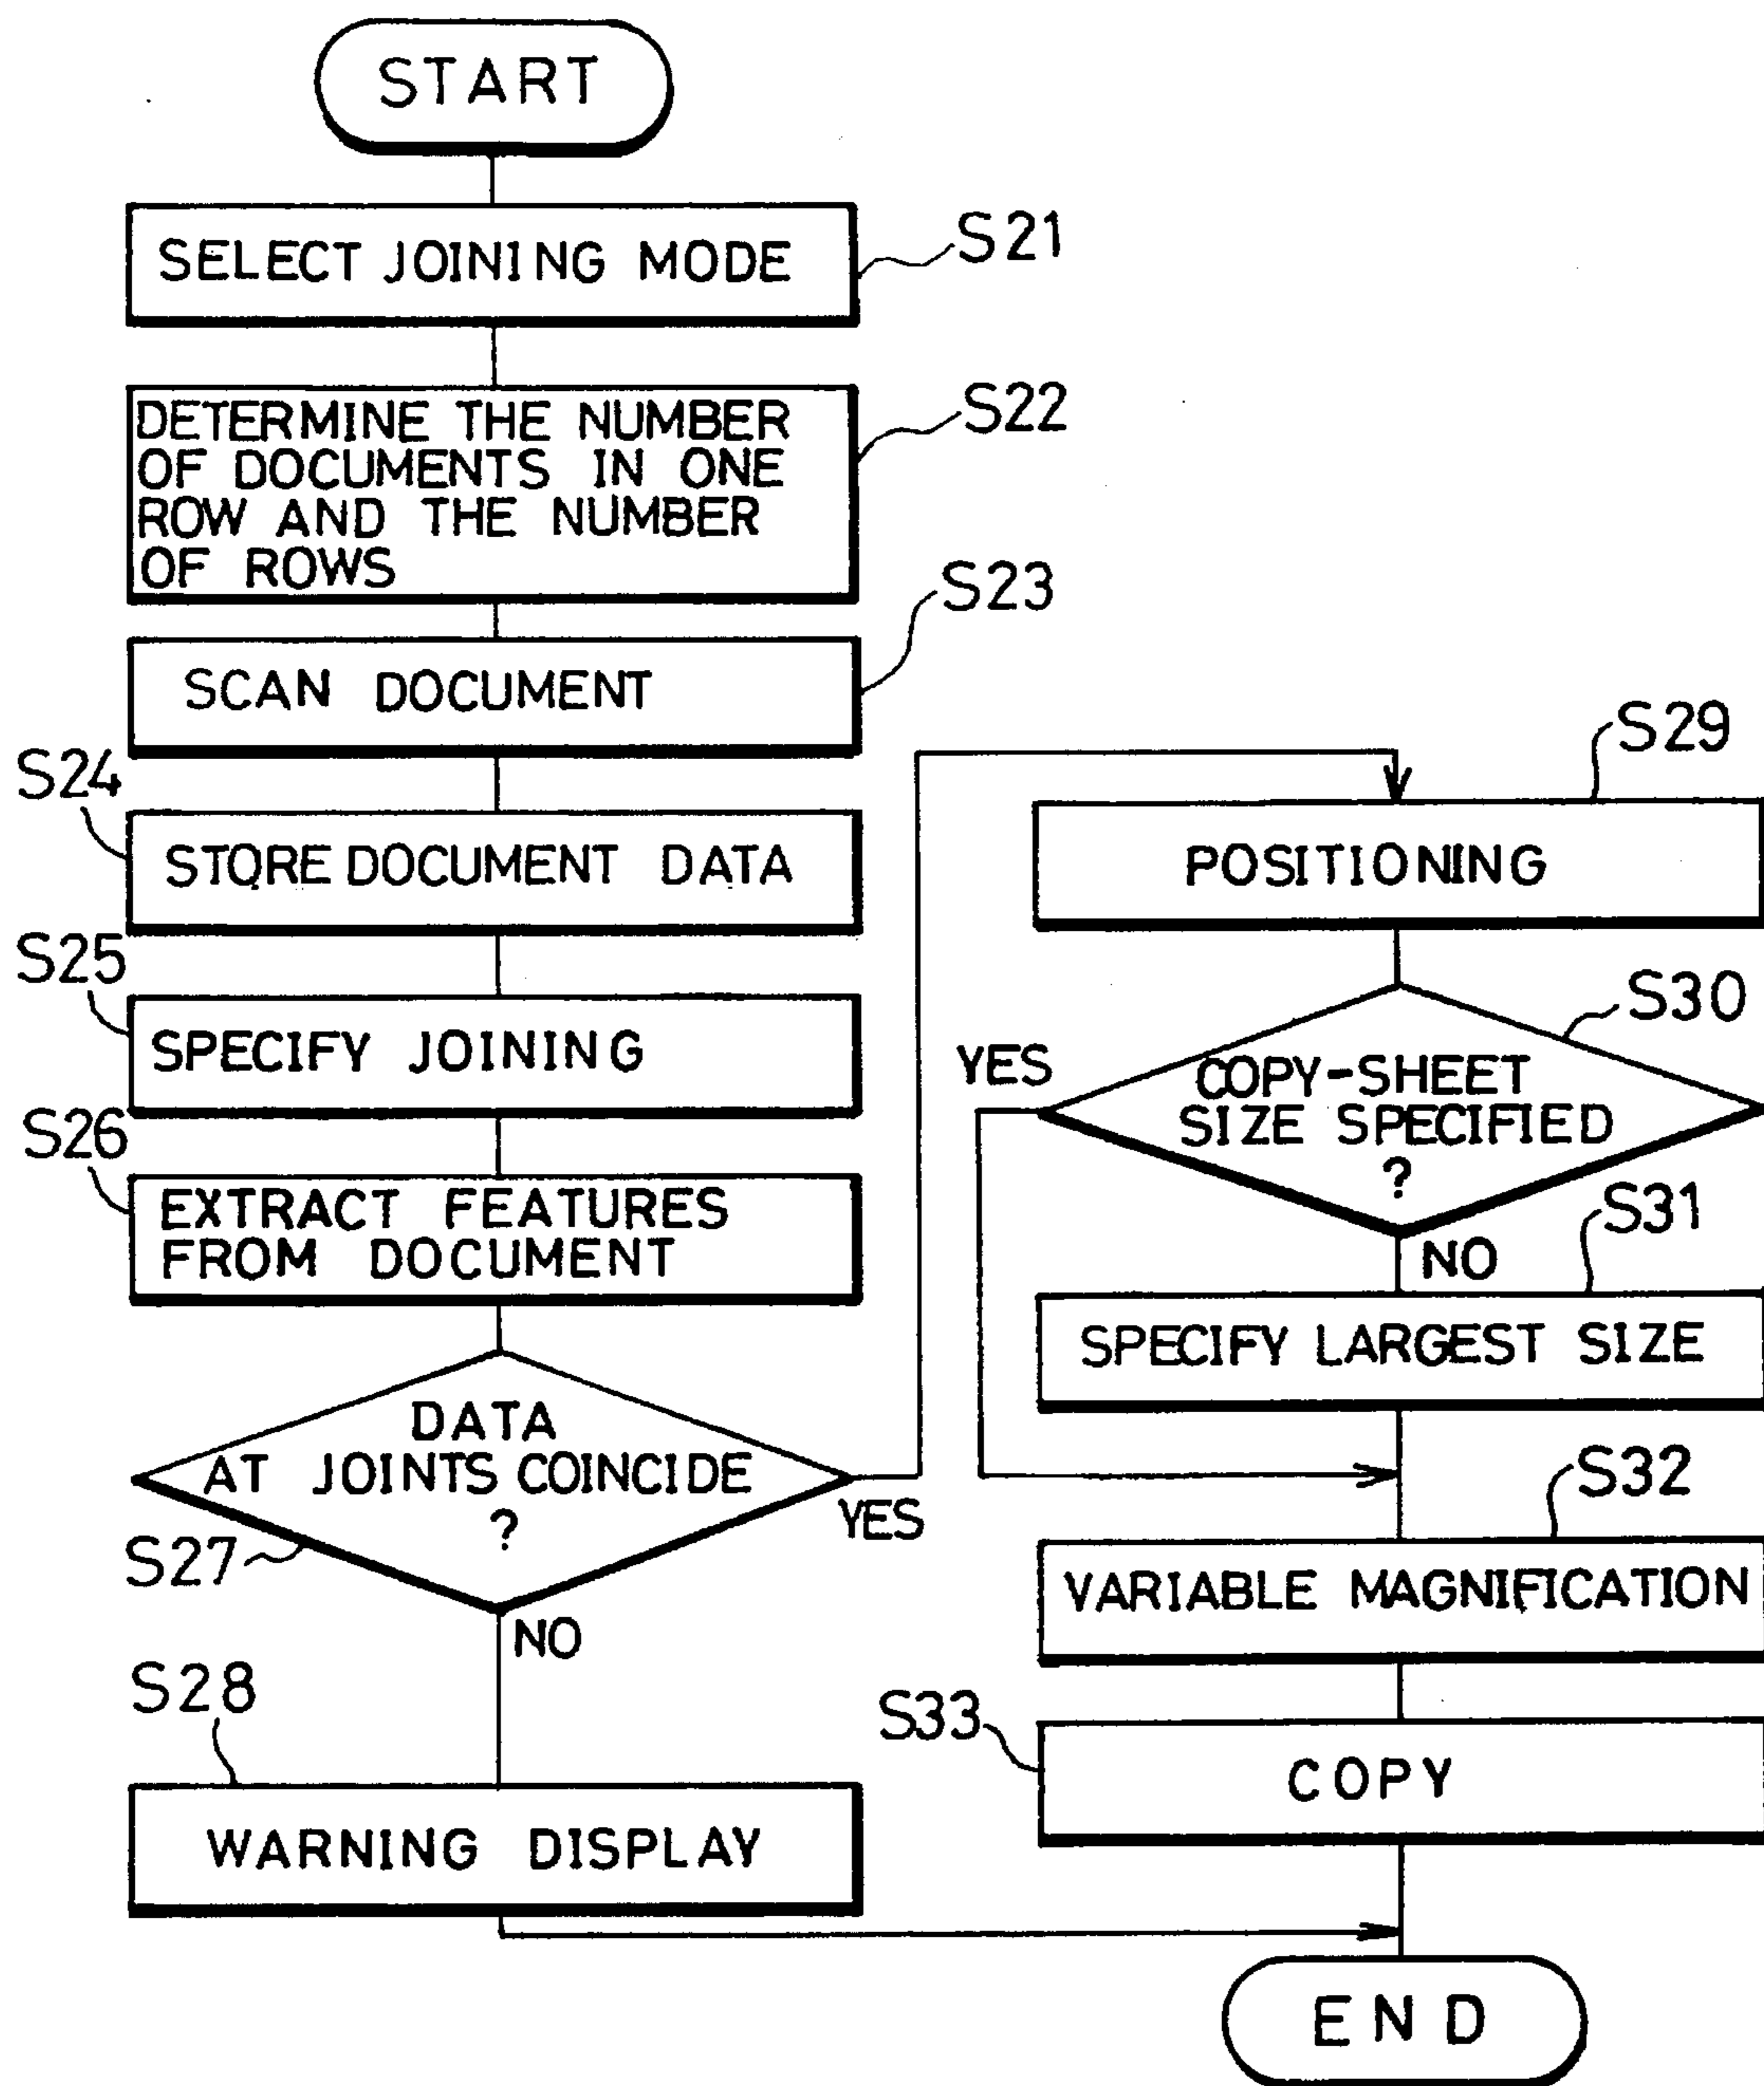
START

SELECT JOINING MODE S21

DETERMINE THE NUMBER OF DOCUMENTS IN ONE ROW AND THE NUMBER OF ROWS S22

SCAN DOCUMENT S23

S24 STORE DOCUMENT DATA

S25 SPECIFY JOINING

S26 EXTRACT FEATURES FROM DOCUMENT

DATA AT JOINTS COINCIDE ? S27

YES

NO

S28 WARNING DISPLAY

S29 POSITIONING

COPY-SHEET SIZE SPECIFIED ? S30

YES

NO

S31 SPECIFY LARGEST SIZE

S32 VARIABLE MAGNIFICATION

S33 COPY

END